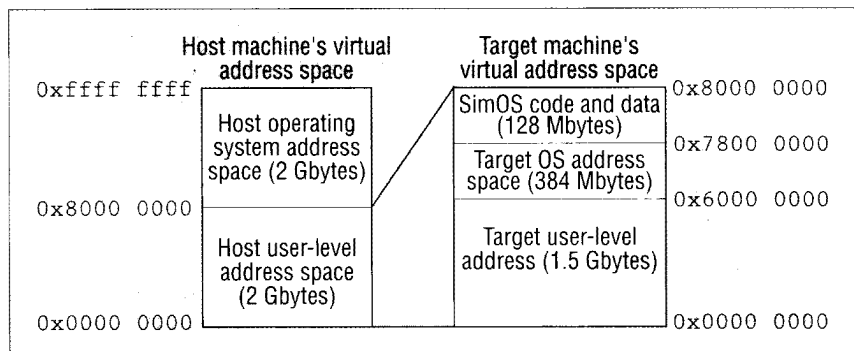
Host machine's virtual address space

Target machine's virtual address space

0xffff ffff

Host operating system address space (2 Gbytes)

0x8000 0000

Host user-level address space (2 Gbytes)

0x0000 0000

SimOS code and data (128 Mbytes)

Target OS address space (384 Mbytes)

Target user-level address (1.5 Gbytes)

0x8000 0000

0x7800 0000

0x6000 0000

0x0000 0000